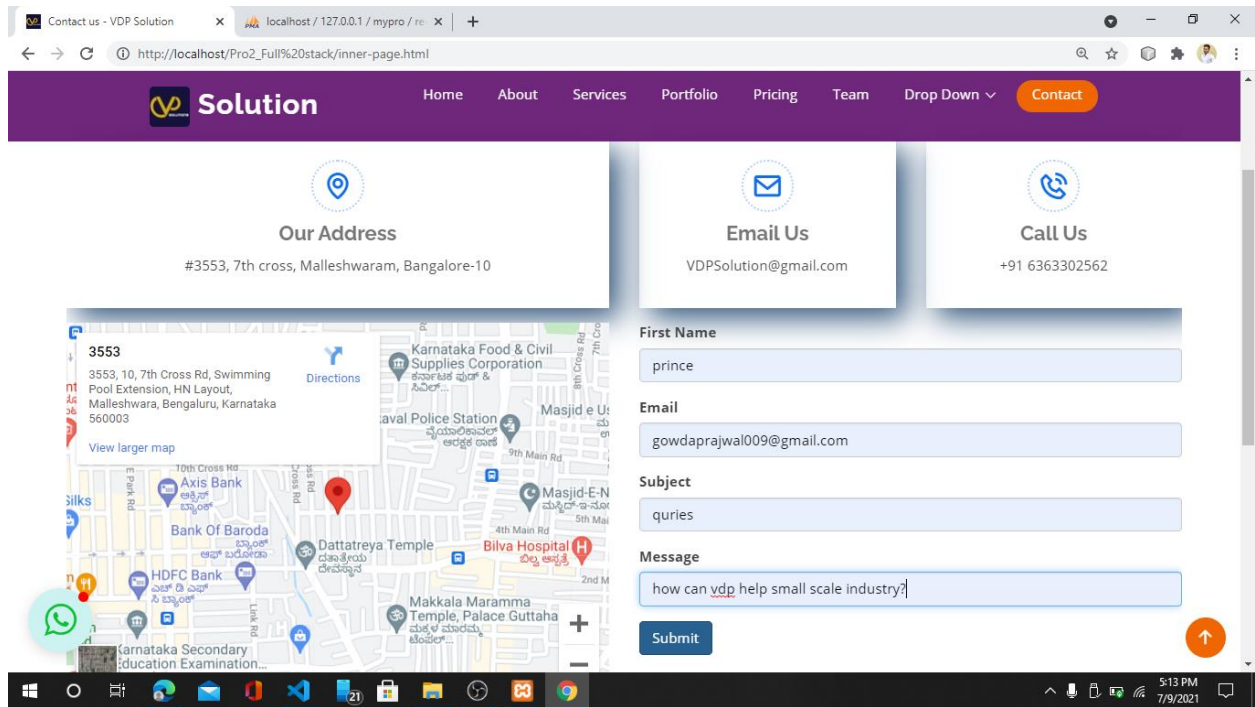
Contact us - VDP Solution
localhost / 127.0.0.1 / mypro / re
http://localhost/Pro2_Full%20stack/inner-page.html

Solution

Home About Services Portfolio Pricing Team Drop Down Contact

Our Address
#3553, 7th cross, Malleshwaram, Bangalore-10

Email Us
VDPSolution@gmail.com

Call Us
+91 6363302562

3553
3553, 10, 7th Cross Rd, Swimming Pool Extension, HN Layout, Malleshwara, Bengaluru, Karnataka 560003
Directions
View larger map

Karnataka Food & Civil Supplies Corporation
Masjid e U
Police Station
9th Main Rd
10th Cross Rd
Axis Bank
Silks
Masjid-E-N
5th Mai
Bank Of Baroda
4th Main Rd
Dattatreya Temple
Bilva Hospital
HDFC Bank
2nd M
Makkala Maramma Temple, Palace Guttaha
Karnataka Secondary Education Examination...

First Name
prince
Email
gowdaprajwal009@gmail.com
Subject
quries
Message
how can vdp help small scale industry?
Submit

5:13 PM
7/9/2021